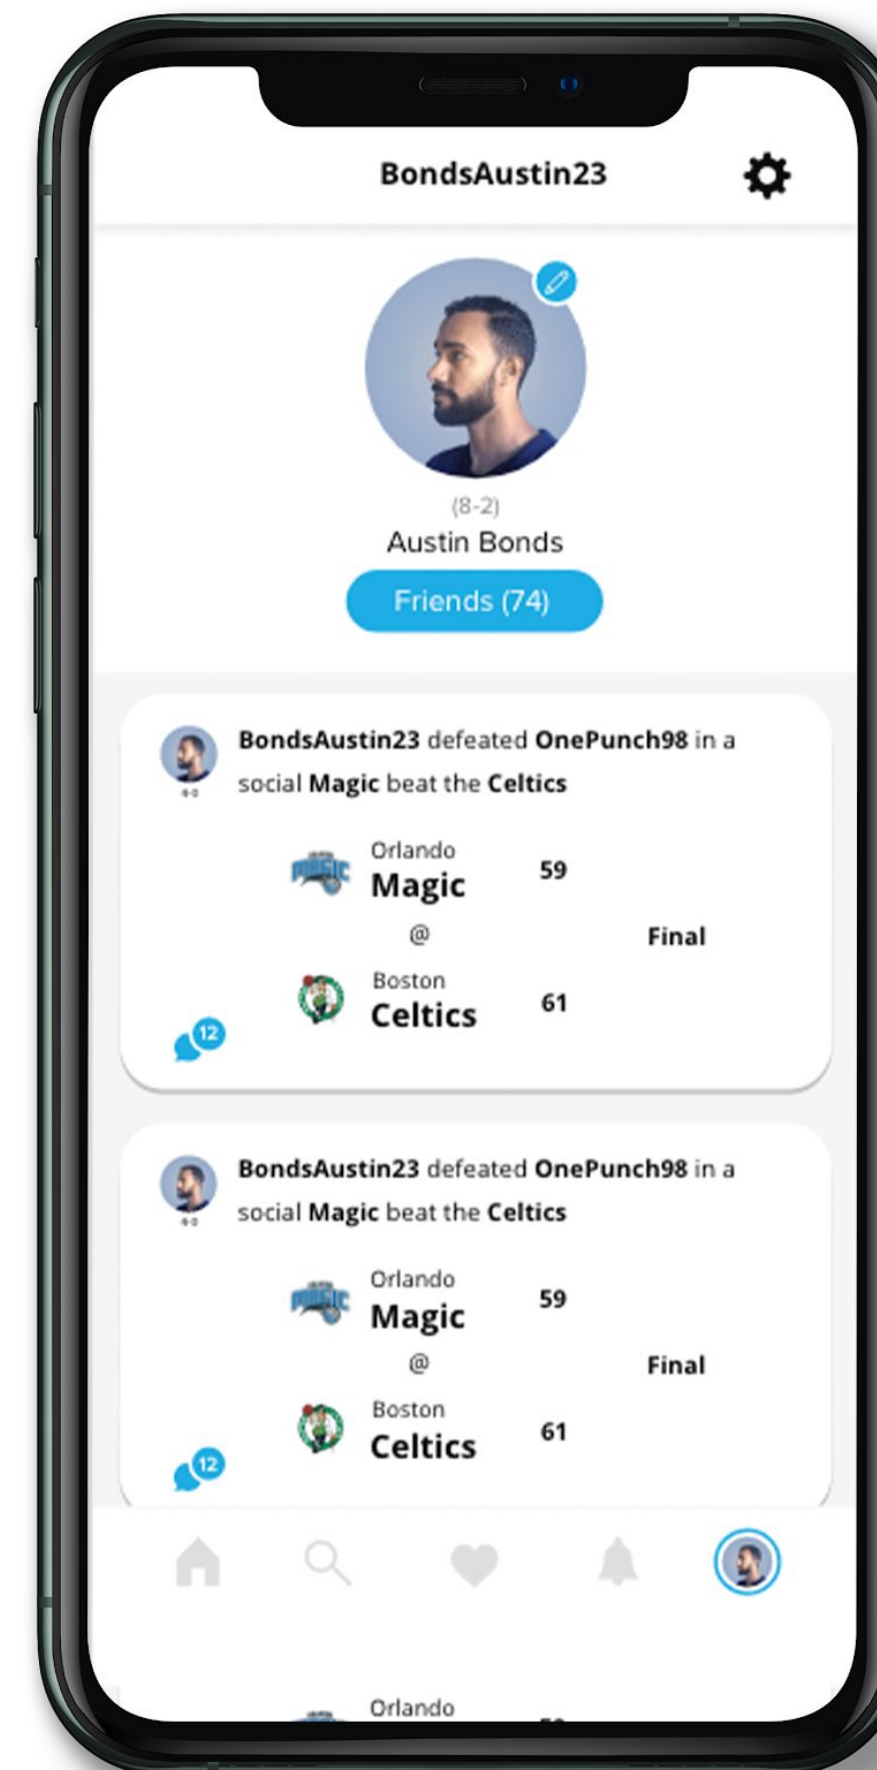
BondsAustin23

(8-2)
Austin Bonds
Friends (74)

BondsAustin23 defeated OnePunch98 in a social Magic beat the Celtics

Orlando
Magic 59
@ Final
Boston
Celtics 61

12

BondsAustin23 defeated OnePunch98 in a social Magic beat the Celtics

Orlando
Magic 59
@ Final
Boston
Celtics 61

12

Orlando